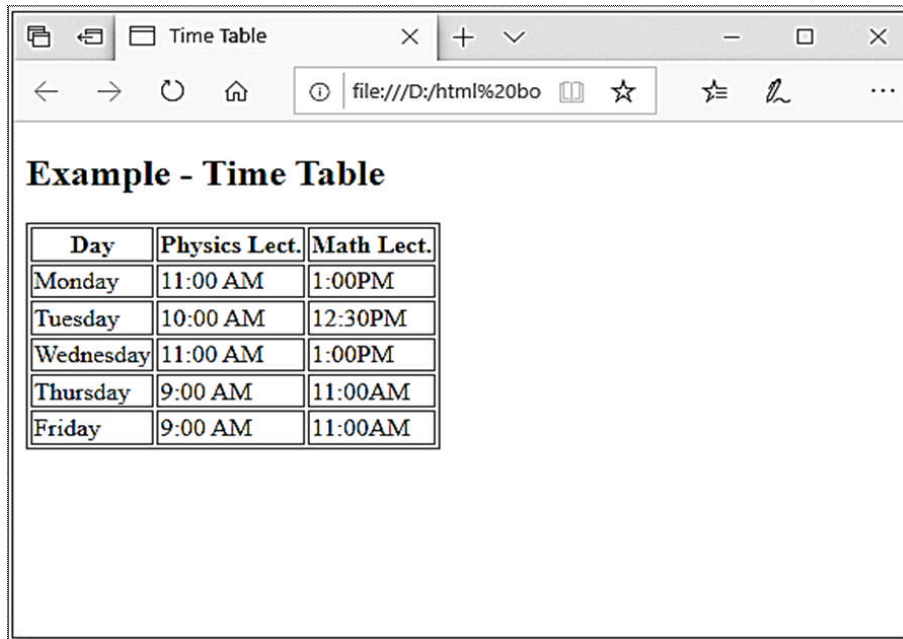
Time Table

file:///D:/html%20bo

Example - Time Table

| Day | Physics Lect. | Math Lect. |
|---|---|---|
| Monday | 11:00 AM | 1:00PM |
| Tuesday | 10:00 AM | 12:30PM |
| Wednesday | 11:00 AM | 1:00PM |
| Thursday | 9:00 AM | 11:00AM |
| Friday | 9:00 AM | 11:00AM |